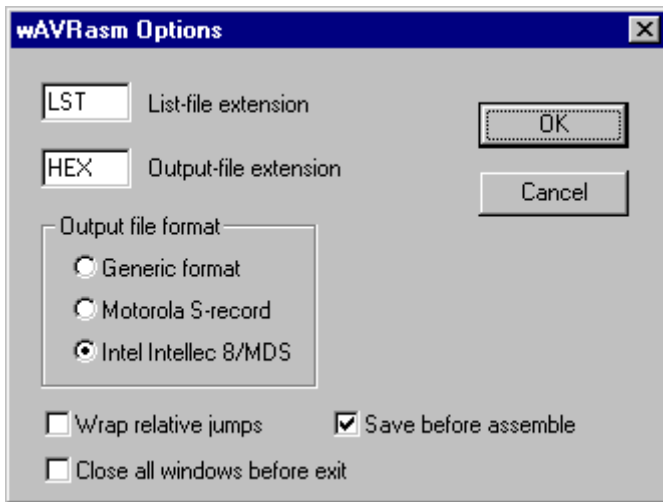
wAVRasm Options

LST List-file extension

HEX Output-file extension

OK

Cancel

Output file format

Generic format

Motorola S-record

Intel Intellec 8/MDS

Wrap relative jumps

Save before assemble

Close all windows before exit